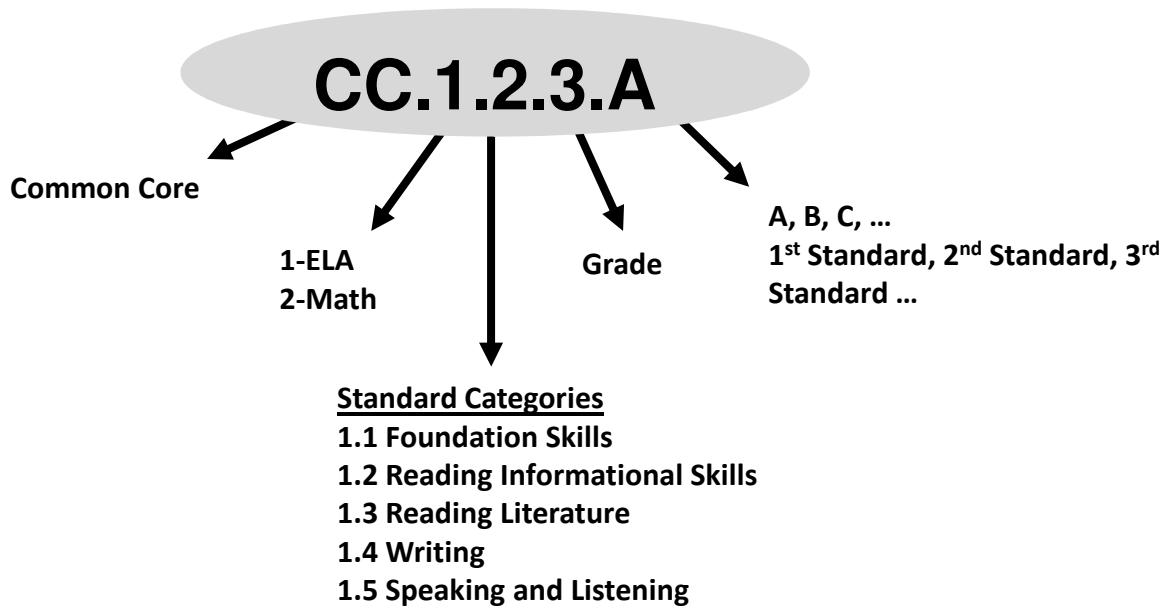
CC.1.2.3.A

Common Core

1-ELA
2-Math

Grade

A, B, C, …
1$^{st}$ Standard, 2$^{nd}$ Standard, 3$^{rd}$ Standard …

Standard Categories
1.1 Foundation Skills
1.2 Reading Informational Skills
1.3 Reading Literature
1.4 Writing
1.5 Speaking and Listening